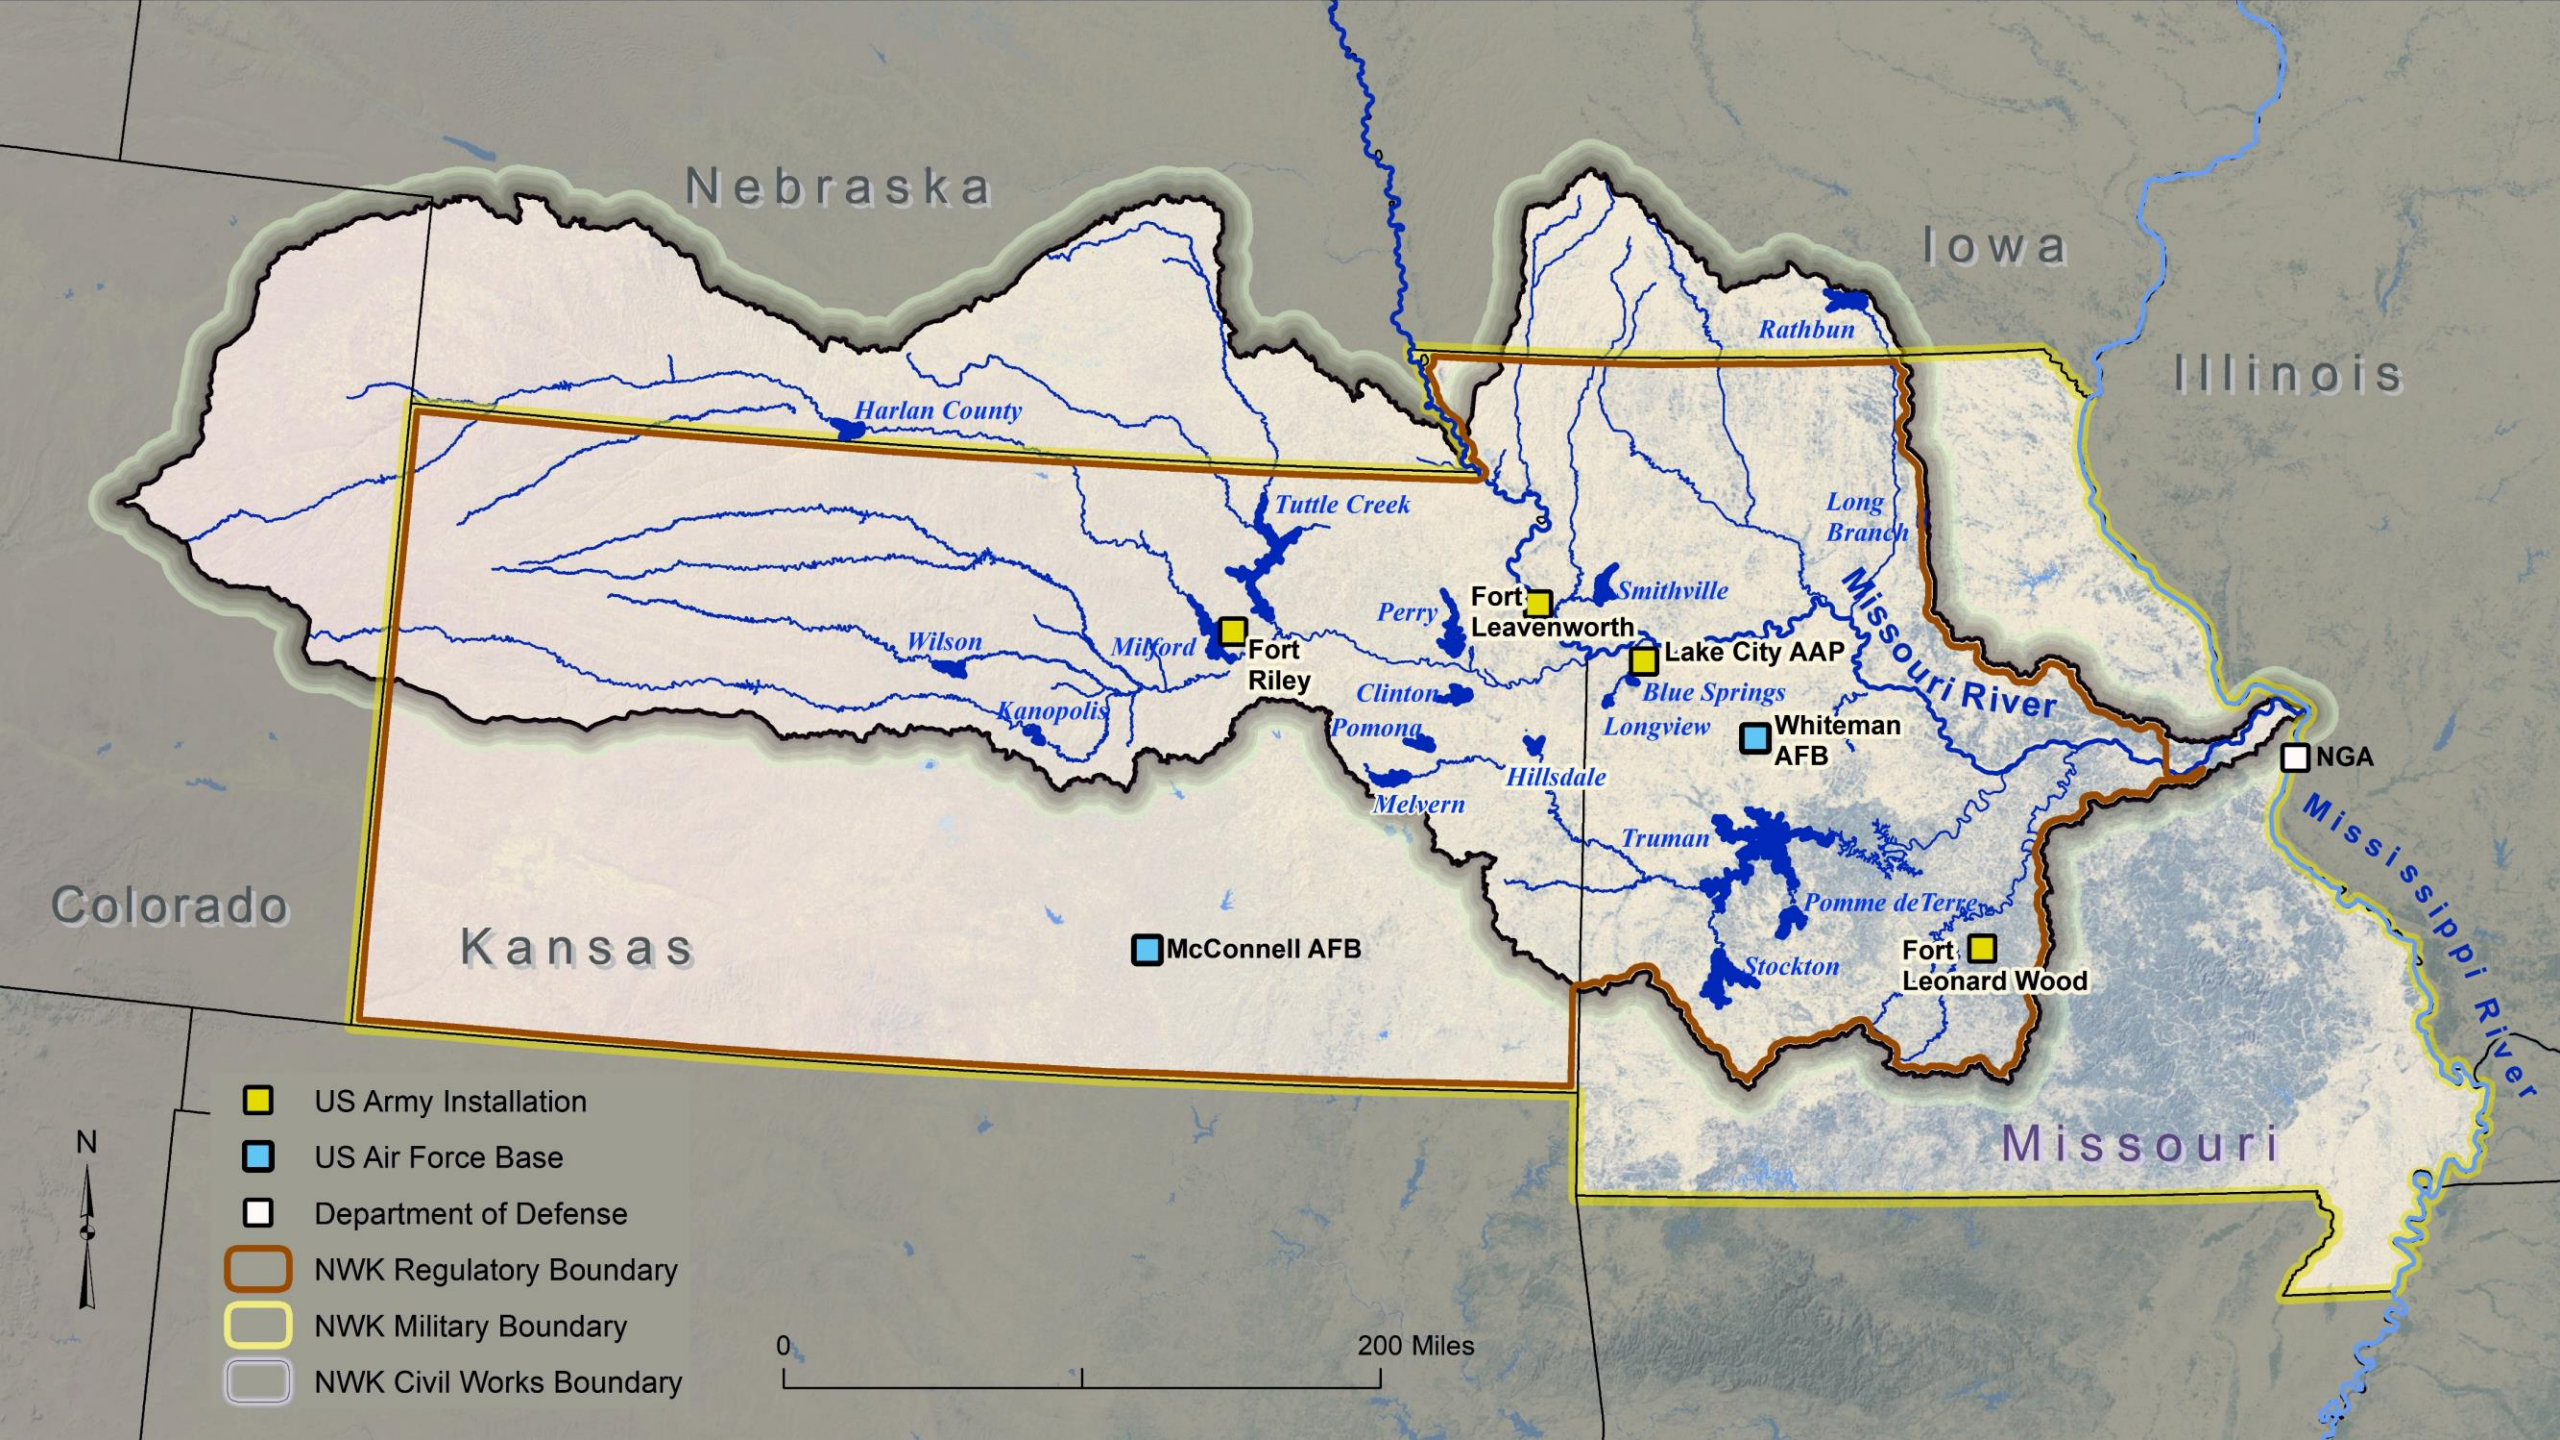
Nebraska

Iowa

Illinois

Colorado

Kansas

Missouri

Harlan County

Rathbun

Tuttle Creek

Long Branch

Smithville

Fort Leavenworth

Perry

Missouri River

Wilson

Milford

Fort Riley

Lake City AAP

Blue Springs

Clinton

Kanopolis

Pomona

Longview

Whiteman AFB

NGA

Hillsdale

Melvern

Truman

Mississippi River

Pomme deTerre

Stockton

Fort Leonard Wood

McConnell AFB

US Army Installation

US Air Force Base

Department of Defense

NWK Regulatory Boundary

NWK Military Boundary

NWK Civil Works Boundary

N

0

200 Miles